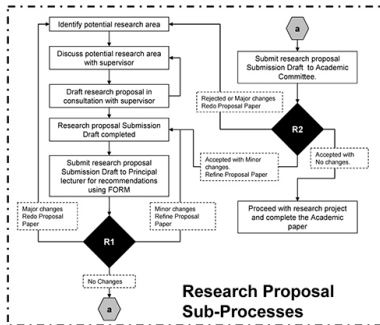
Identify potential research area

Discuss potential research area with supervisor

Draft research proposal in consultation with supervisor

Research proposal Submission Draft completed

Submit research proposal Submission Draft to Principal lecturer for recommendations using FORM

Major changes
Redo Proposal Paper

Minor changes
Refine Proposal Paper

R1

No Changes

a

a

Submit research proposal Submission Draft to Academic Committee.

Rejected or Major changes
Redo Proposal Paper

R2

Accepted with Minor changes.
Refine Proposal Paper

Accepted with No changes.

Proceed with research project and complete the Academic paper

Research Proposal Sub-Processes